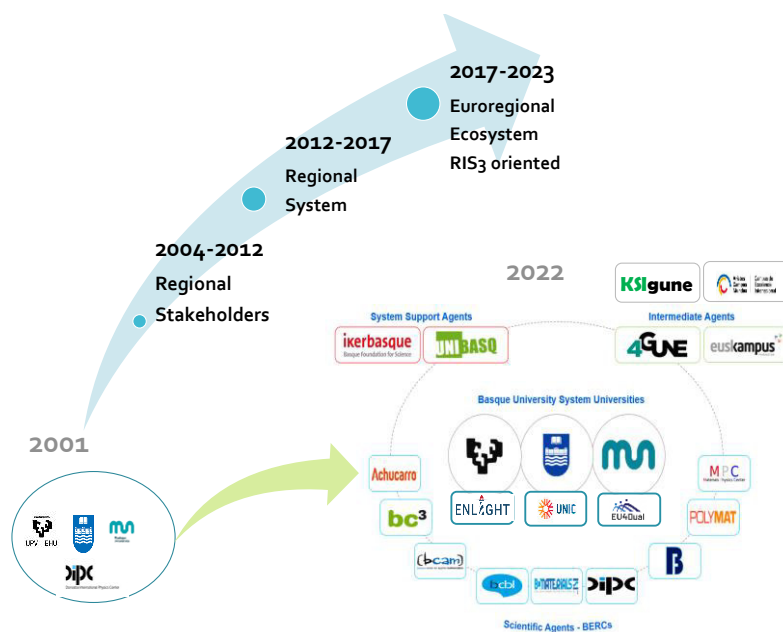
2017-2023
Euroregional
Ecosystem
RIS3 oriented

2012-2017
Regional
System

2004-2012
Regional
Stakeholders

2001

UPV EHU

DIPC
Donostia International Physics Center

2022

KSIgune

System Support Agents
ikerbasque
Basque Foundation for Science
UNIBASQ

Intermediate Agents
4GUNE
euskampus

Basque University System Universities

Achucarro
bc³
bcam
ENLIGHT
UNIC
EU4Dual
MPC
Materials Physics Center
POLYMAT
bcbl
BCMATERIALS
DIPC

Scientific Agents - BERCs